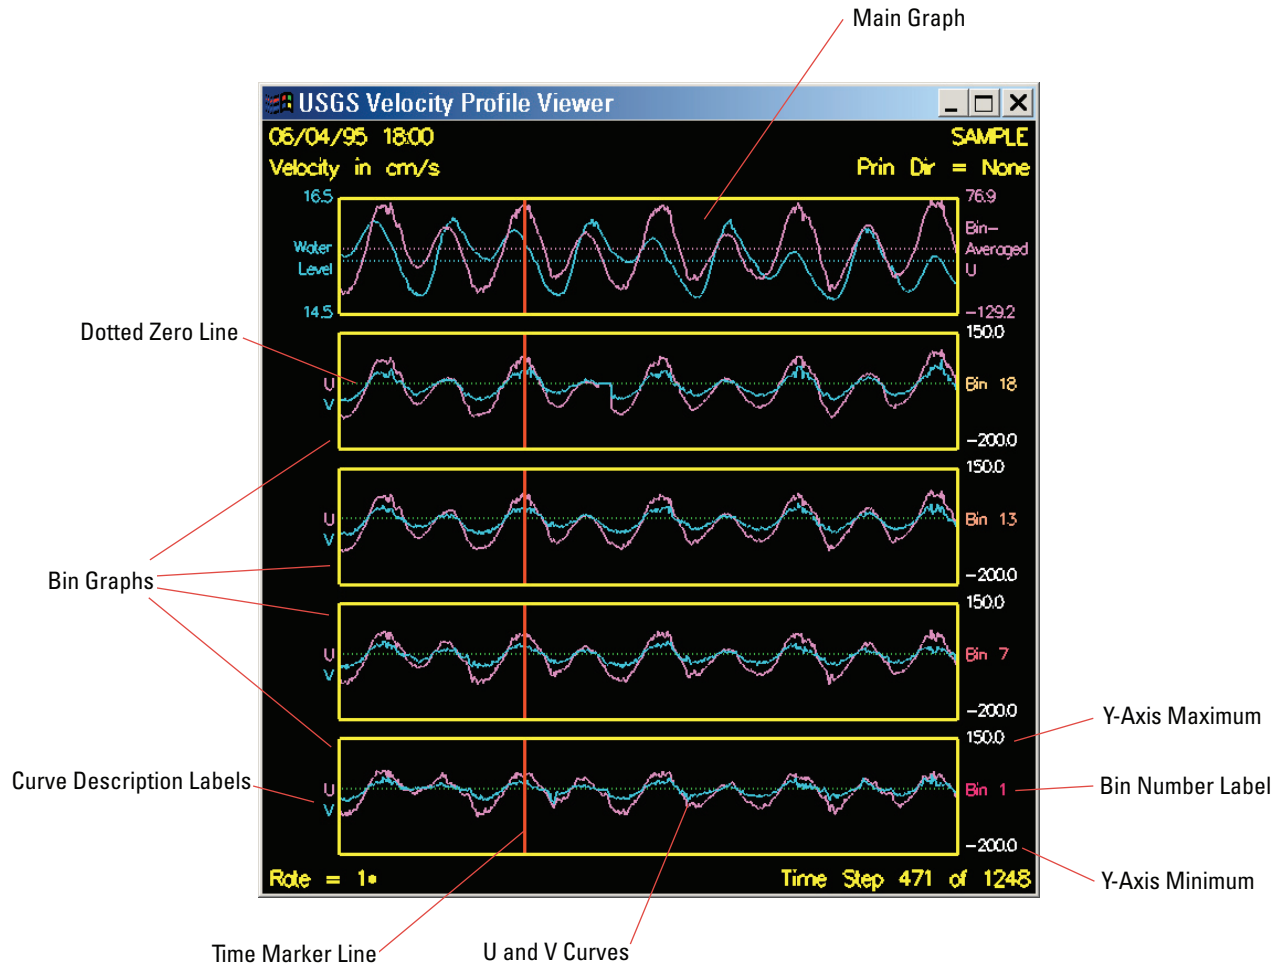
Main Graph

USGS Velocity Profile Viewer

06/04/95 18:00
SAMPLE
Velocity in cm/s
Prin Dir = None

16.5
Water Level
14.5
76.9
Bin-Averaged U
-129.2

Dotted Zero Line

U
V
150.0
Bin 18
-200.0

U
V
150.0
Bin 13
-200.0

Bin Graphs

U
V
150.0
Bin 7
-200.0

U
V
150.0
Bin 1
-200.0

Y-Axis Maximum
Bin Number Label
Curve Description Labels
Y-Axis Minimum

Rate = 1*
Time Step 471 of 1248

Time Marker Line
U and V Curves